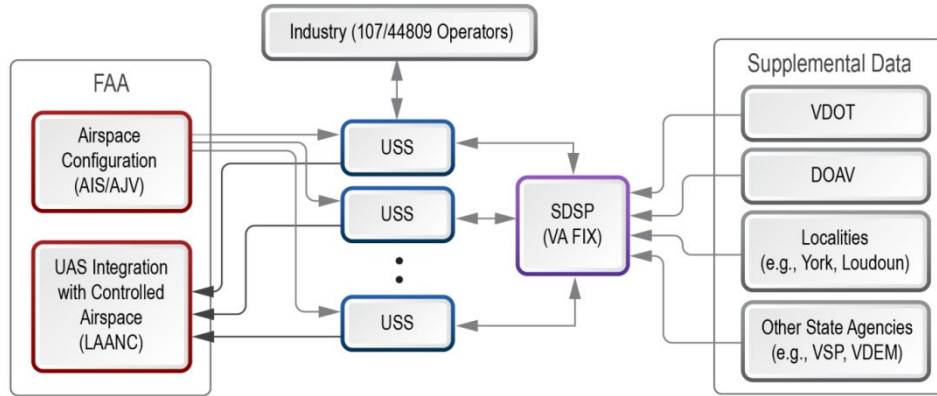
Industry (107/44809 Operators)

FAA

Airspace Configuration (AIS/AJV)

UAS Integration with Controlled Airspace (LAANC)

USS

USS

USS

SDSP (VA FIX)

Supplemental Data

VDOT

DOAV

Localities (e.g., York, Loudoun)

Other State Agencies (e.g., VSP, VDEM)